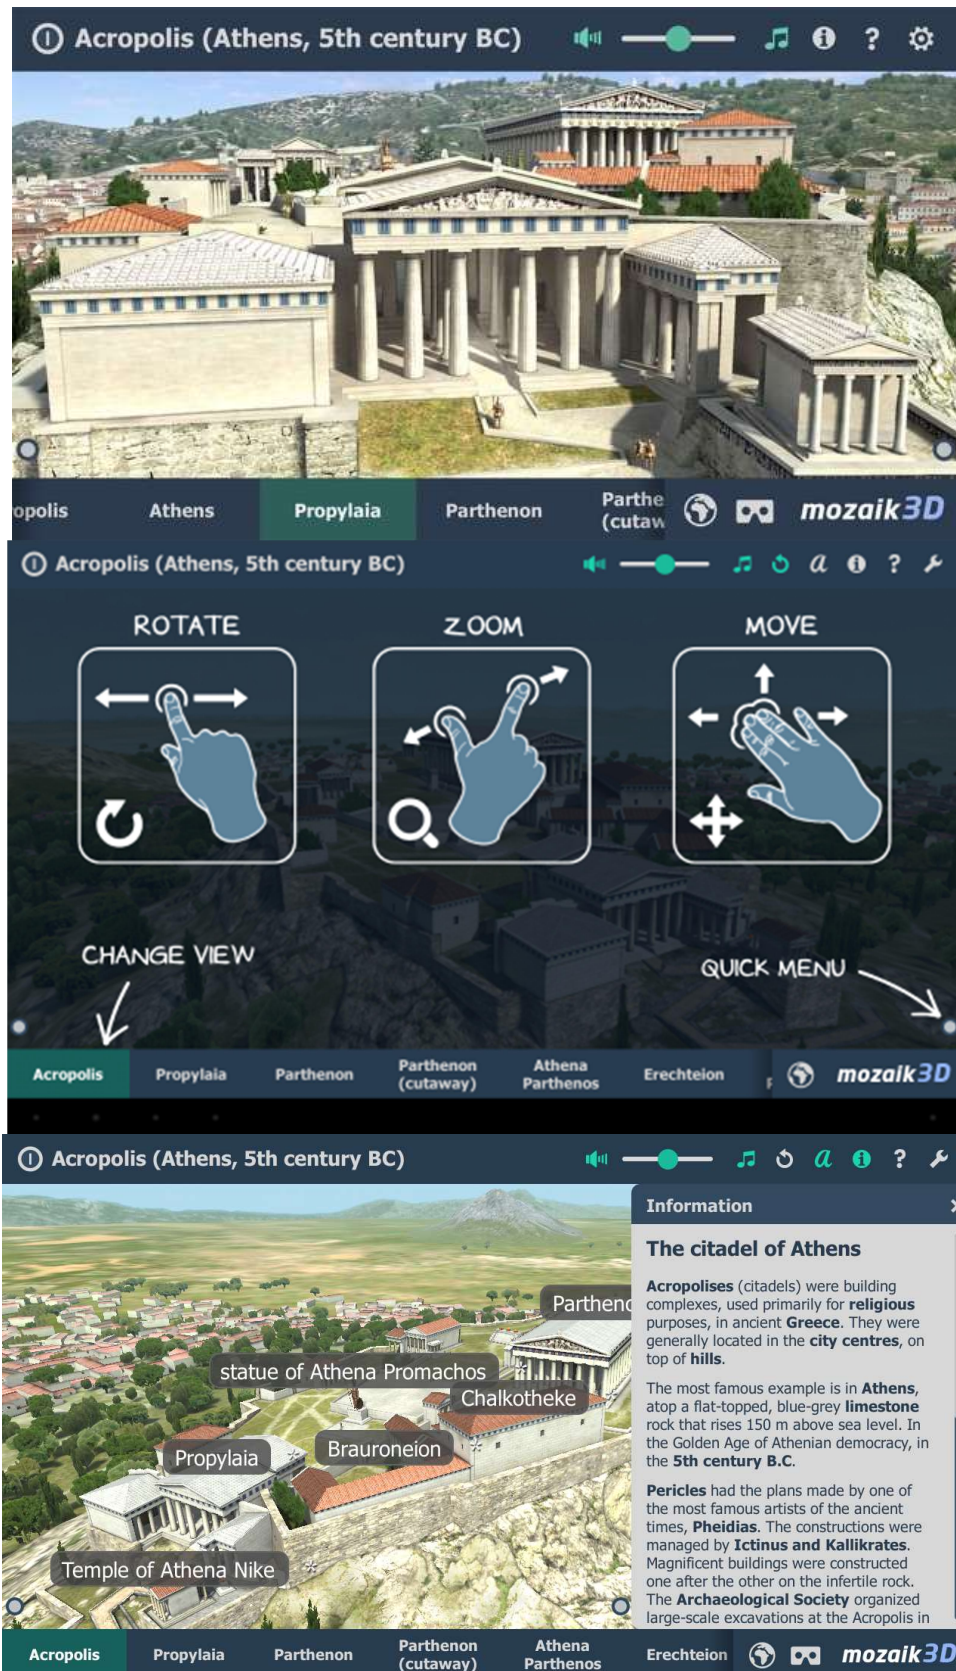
Acropolis (Athens, 5th century BC)

opolis
Athens
Propylaia
Parthenon
Parthe (cutaw
mozaik3D

Acropolis (Athens, 5th century BC)

ROTATE
ZOOM
MOVE

CHANGE VIEW
QUICK MENU

Acropolis
Propylaia
Parthenon
Parthenon (cutaway)
Athena Parthenos
Erechteion
mozaik3D

Acropolis (Athens, 5th century BC)

Parthenc
statue of Athena Promachos
Chalkotheke
Propylaia
Brauroneion
Temple of Athena Nike

Information

The citadel of Athens

Acropolises (citadels) were building complexes, used primarily for religious purposes, in ancient Greece. They were generally located in the city centres, on top of hills.

The most famous example is in Athens, atop a flat-topped, blue-grey limestone rock that rises 150 m above sea level. In the Golden Age of Athenian democracy, in the 5th century B.C.

Pericles had the plans made by one of the most famous artists of the ancient times, Pheidias. The constructions were managed by Ictinus and Kallikrates. Magnificent buildings were constructed one after the other on the infertile rock. The Archaeological Society organized large-scale excavations at the Acropolis in

Acropolis
Propylaia
Parthenon
Parthenon (cutaway)
Athena Parthenos
Erechteion
mozaik3D